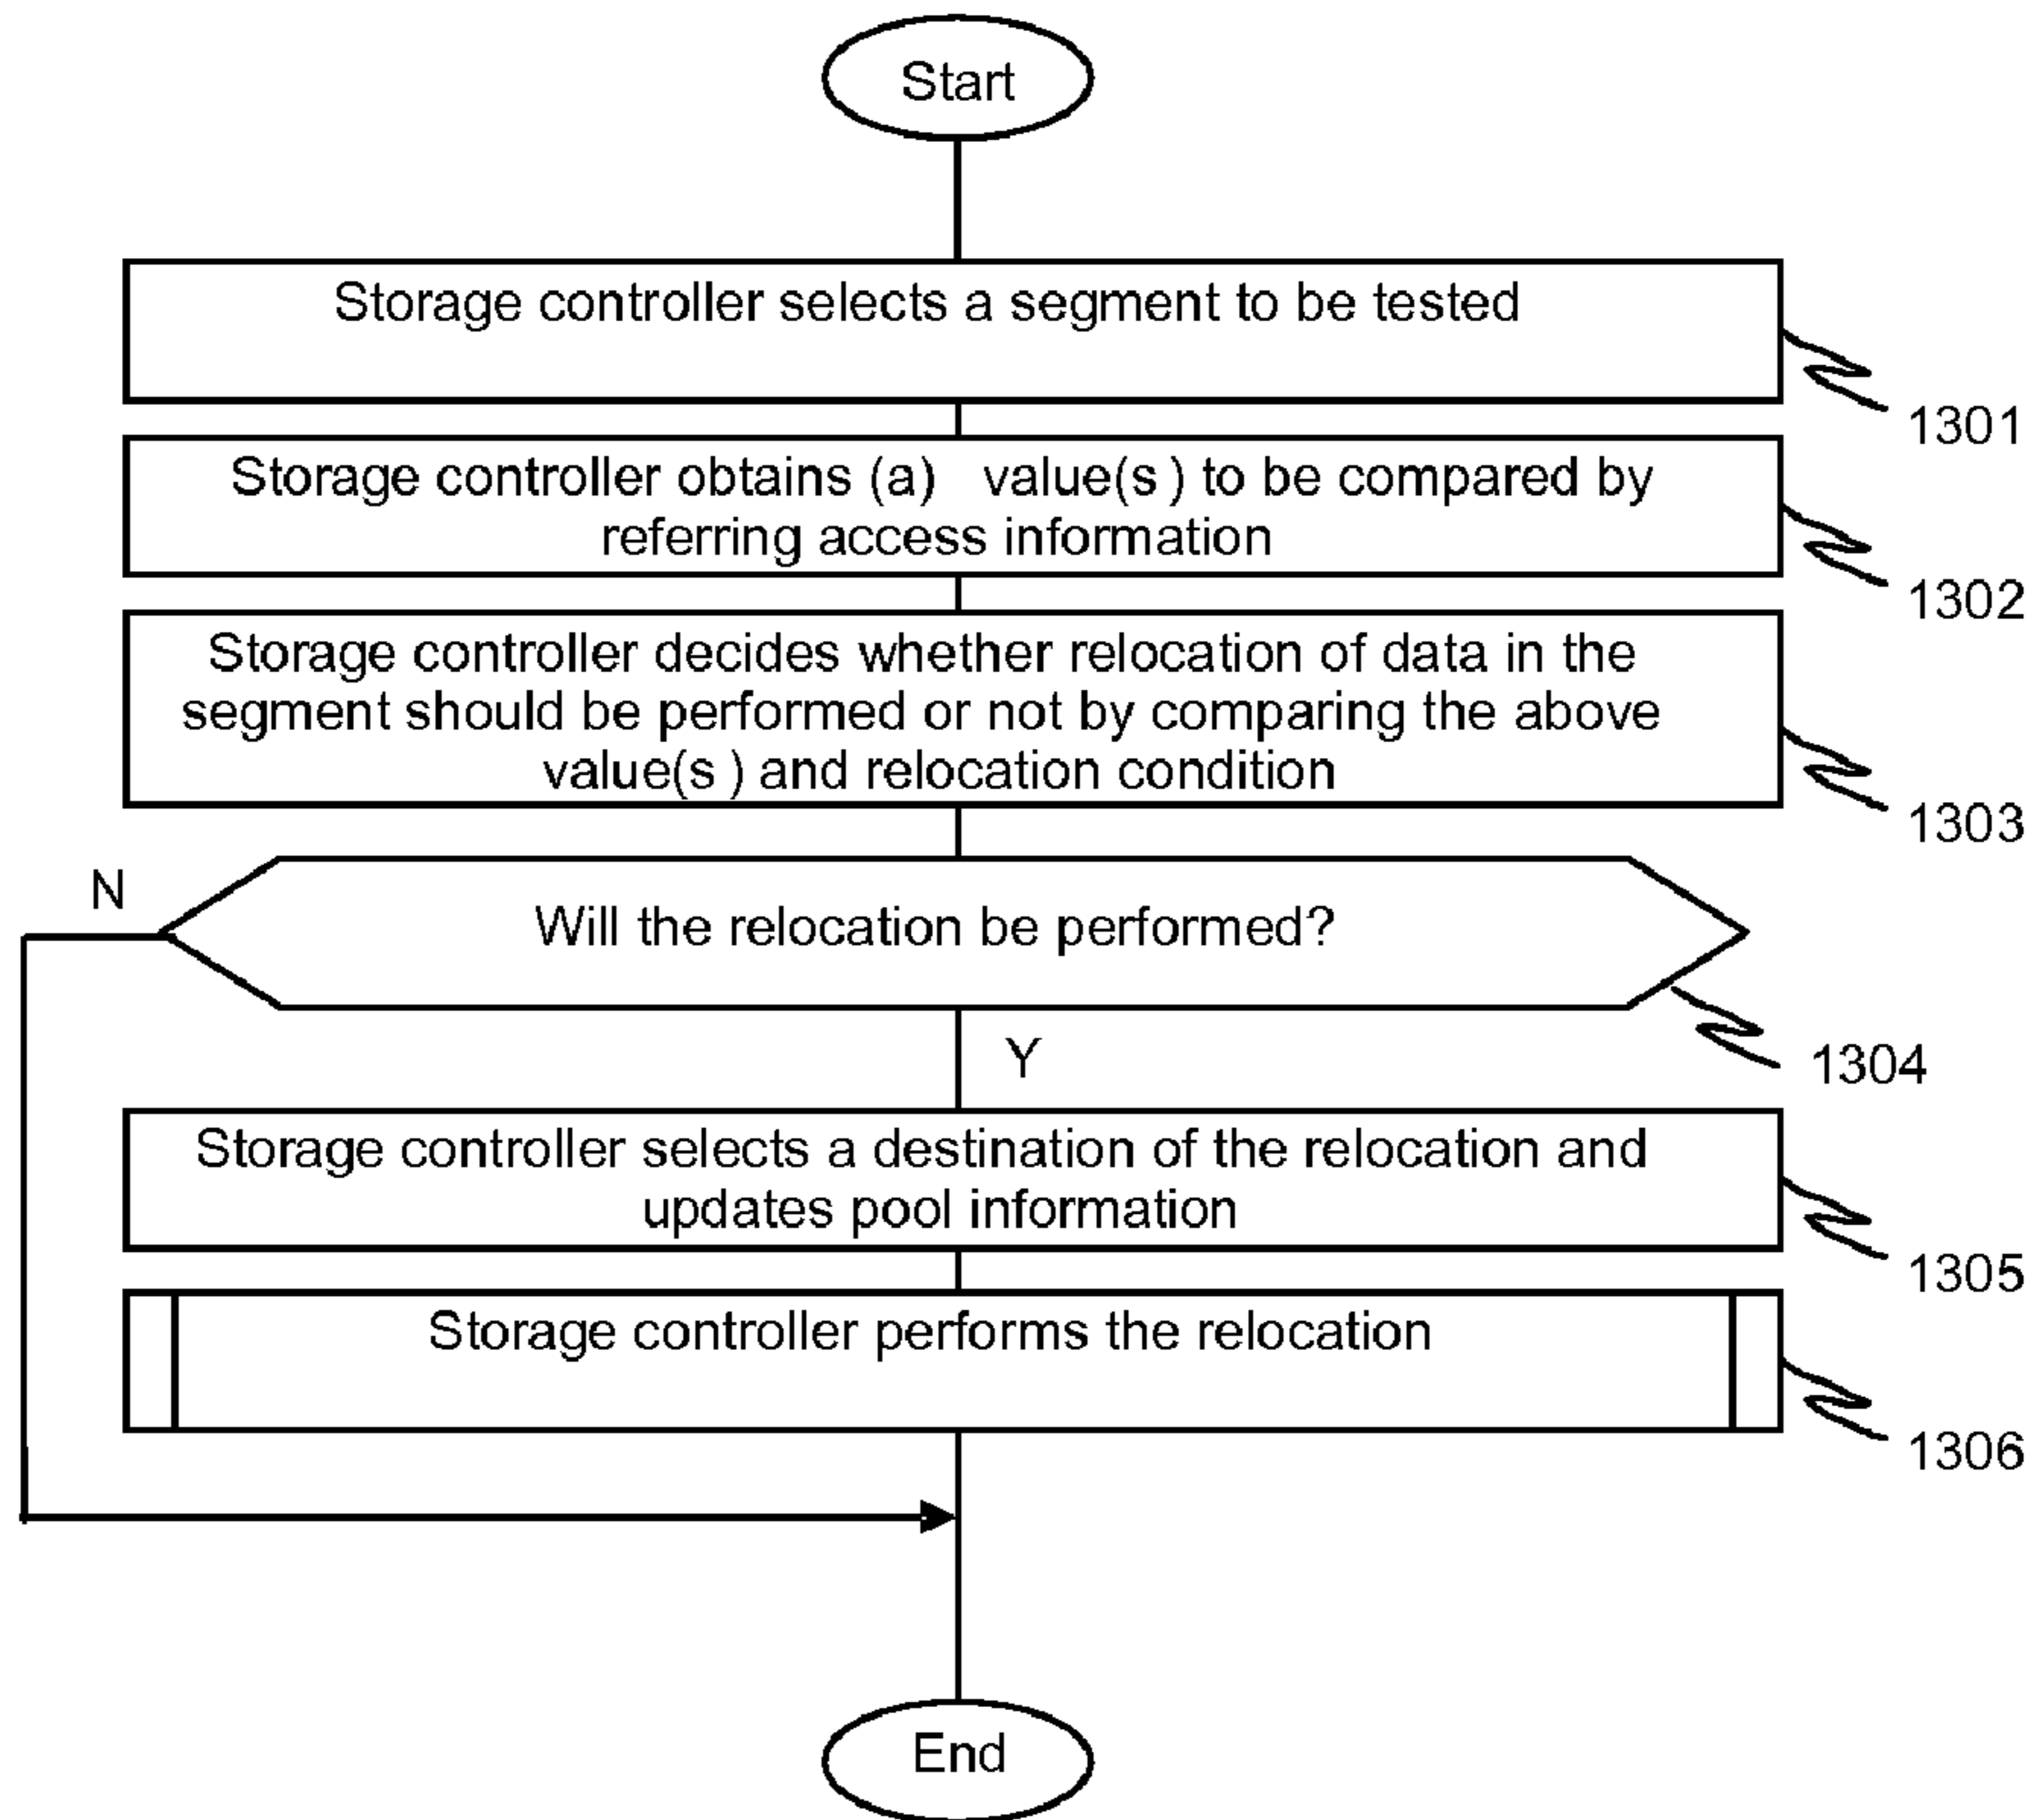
Start

Storage controller selects a segment to be tested

1301

Storage controller obtains (a) value(s ) to be compared by referring access information

1302

Storage controller decides whether relocation of data in the segment should be performed or not by comparing the above value(s ) and relocation condition

1303

N

Will the relocation be performed?

1304

Y

Storage controller selects a destination of the relocation and updates pool information

1305

Storage controller performs the relocation

1306

End